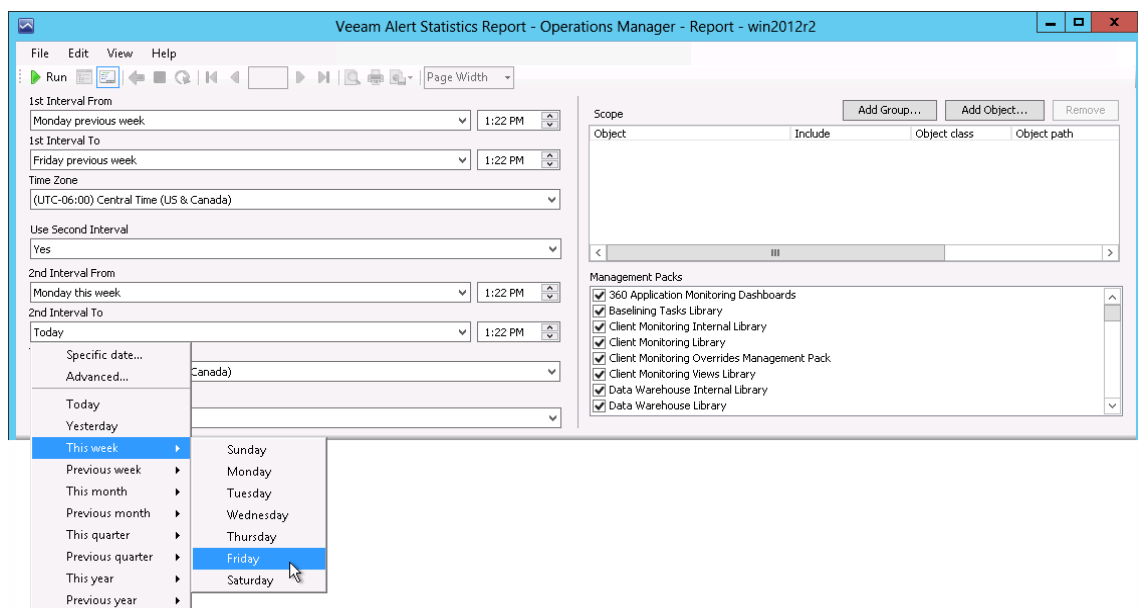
Veeam Alert Statistics Report - Operations Manager - Report - win2012r2

File Edit View Help

Run Page Width

1st Interval From
Monday previous week 1:22 PM
1st Interval To
Friday previous week 1:22 PM
Time Zone
(UTC-06:00) Central Time (US & Canada)

Use Second Interval
Yes

2nd Interval From
Monday this week 1:22 PM
2nd Interval To
Today 1:22 PM

Canada)

Specific date...
Advanced...
Today
Yesterday
This week
Previous week
This month
Previous month
This quarter
Previous quarter
This year
Previous year

Sunday
Monday
Tuesday
Wednesday
Thursday
Friday
Saturday

Scope Add Group... Add Object... Remove

| Object | Include | Object class | Object path |
|---|---|---|---|

Management Packs
360 Application Monitoring Dashboards
Baselining Tasks Library
Client Monitoring Internal Library
Client Monitoring Library
Client Monitoring Overrides Management Pack
Client Monitoring Views Library
Data Warehouse Internal Library
Data Warehouse Library